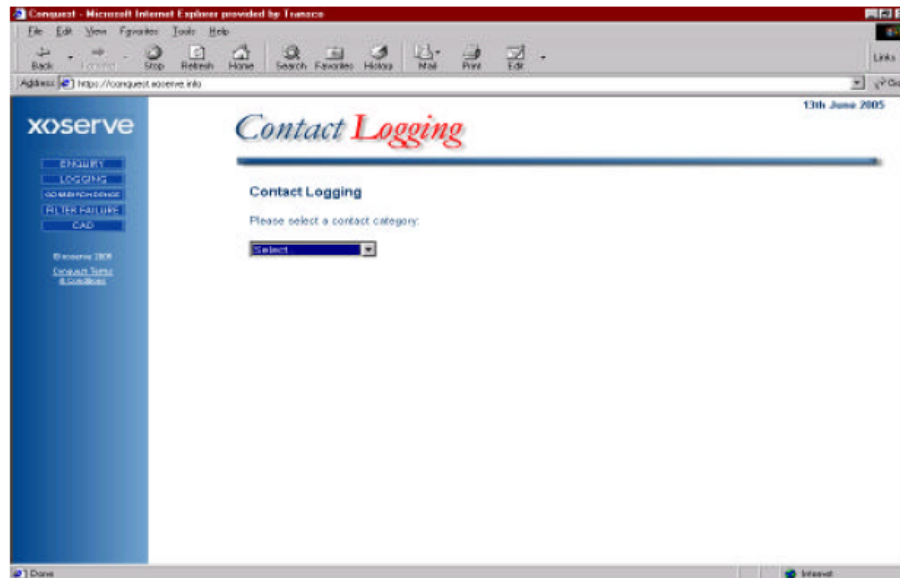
Conquest - Microsoft Internet Explorer provided by Transco

File Edit View Favorites Tools Help

Back Forward Stop Refresh Home Search Favorites History Mail Print Edit

Links

Address https://conquest.xoserve.info

13th June 2005

xoserve

ENQUIRY
LOGGING
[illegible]
FILTER FAILURE
CAD

© xoserve 2005
Conquest Terms & Conditions

Contact Logging

Contact Logging

Please select a contact category:

Select

Done

Internet